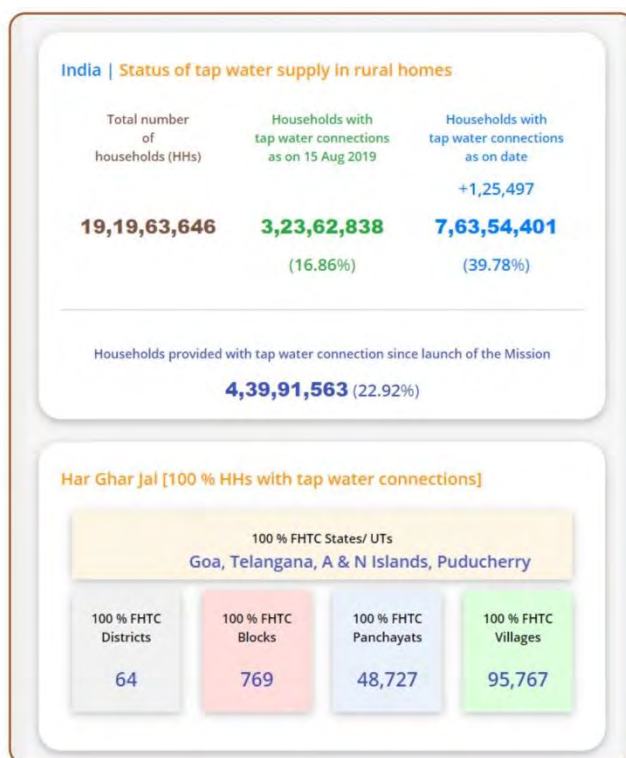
India | Status of tap water supply in rural homes

Total number of households (HHs)
19,19,63,646

Households with tap water connections as on 15 Aug 2019
3,23,62,838
(16.86%)

Households with tap water connections as on date
+1,25,497
7,63,54,401
(39.78%)

Households provided with tap water connection since launch of the Mission
4,39,91,563 (22.92%)

Har Ghar Jal [100 % HHs with tap water connections]

100 % FHTC States/ UTs
Goa, Telangana, A & N Islands, Puducherry

100 % FHTC Districts
64

100 % FHTC Blocks
769

100 % FHTC Panchayats
48,727

100 % FHTC Villages
95,767